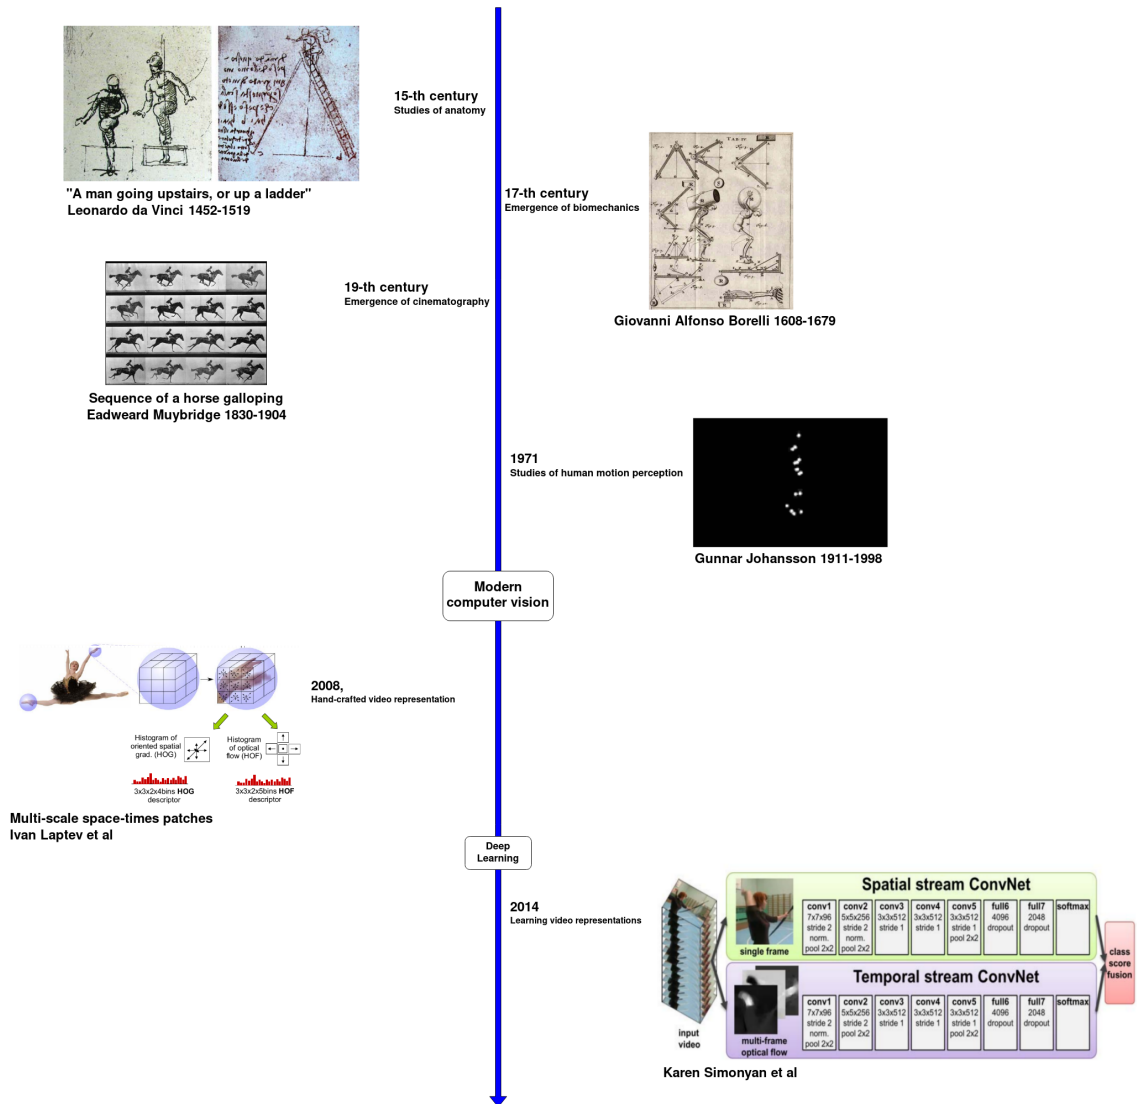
15-th century
Studies of anatomy

"A man going upstairs, or up a ladder"
Leonardo da Vinci 1452-1519

17-th century
Emergence of biomechanics

Giovanni Alfonso Borelli 1608-1679

19-th century
Emergence of cinematography

Sequence of a horse galloping
Eadweard Muybridge 1830-1904

1971
Studies of human motion perception

Gunnar Johansson 1911-1998

Modern computer vision

2008,
Hand-crafted video representation

Histogram of oriented spatial grad. (HOG)

Histogram of optical flow (HOF)

3x3x2x4bins HOG descriptor

3x3x2x5bins HOF descriptor

Multi-scale space-times patches
Ivan Laptev et al

Deep Learning

2014
Learning video representations

Spatial stream ConvNet

| conv1 | conv2 | conv3 | conv4 | conv5 | full6 | full7 | softmax |
|---|---|---|---|---|---|---|---|
| 7x7x96 stride 2 norm. pool 2x2 | 5x5x256 stride 2 norm. pool 2x2 | 3x3x512 stride 1 | 3x3x512 stride 1 | 3x3x512 stride 1 pool 2x2 | 4096 dropout | 2048 dropout | |

single frame

Temporal stream ConvNet

| conv1 | conv2 | conv3 | conv4 | conv5 | full6 | full7 | softmax |
|---|---|---|---|---|---|---|---|
| 7x7x96 stride 2 norm. pool 2x2 | 5x5x256 stride 2 pool 2x2 | 3x3x512 stride 1 | 3x3x512 stride 1 | 3x3x512 stride 1 pool 2x2 | 4096 dropout | 2048 dropout | |

multi-frame optical flow

input video

class score fusion

Karen Simonyan et al